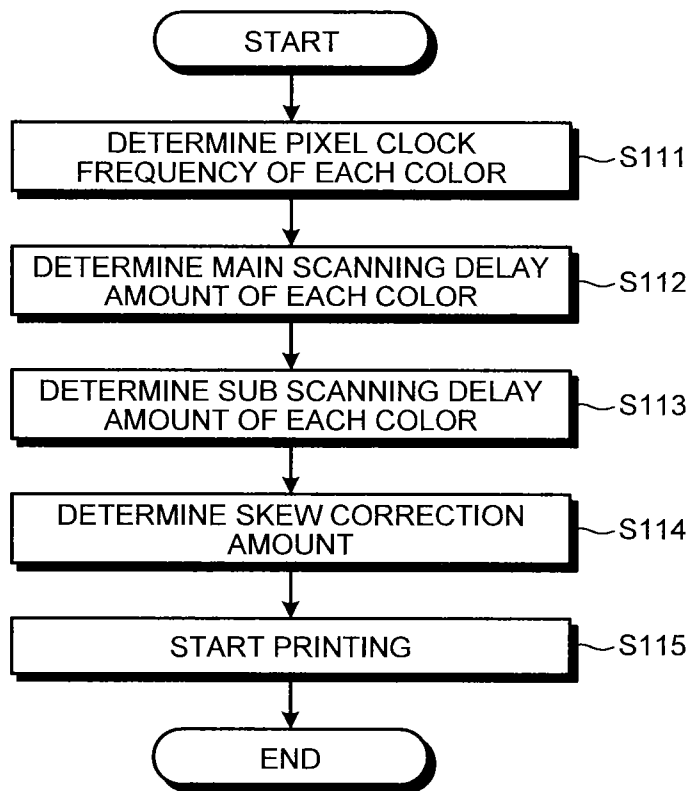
START

DETERMINE PIXEL CLOCK FREQUENCY OF EACH COLOR

S111

DETERMINE MAIN SCANNING DELAY AMOUNT OF EACH COLOR

S112

DETERMINE SUB SCANNING DELAY AMOUNT OF EACH COLOR

S113

DETERMINE SKEW CORRECTION AMOUNT

S114

START PRINTING

S115

END